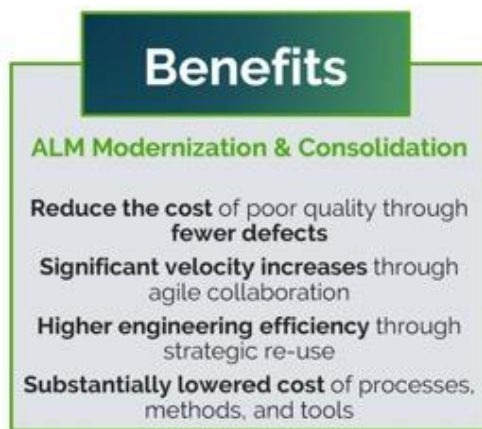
Benefits

ALM Modernization & Consolidation

Reduce the cost of poor quality through fewer defects

Significant velocity increases through agile collaboration

Higher engineering efficiency through strategic re-use

Substantially lowered cost of processes, methods, and tools